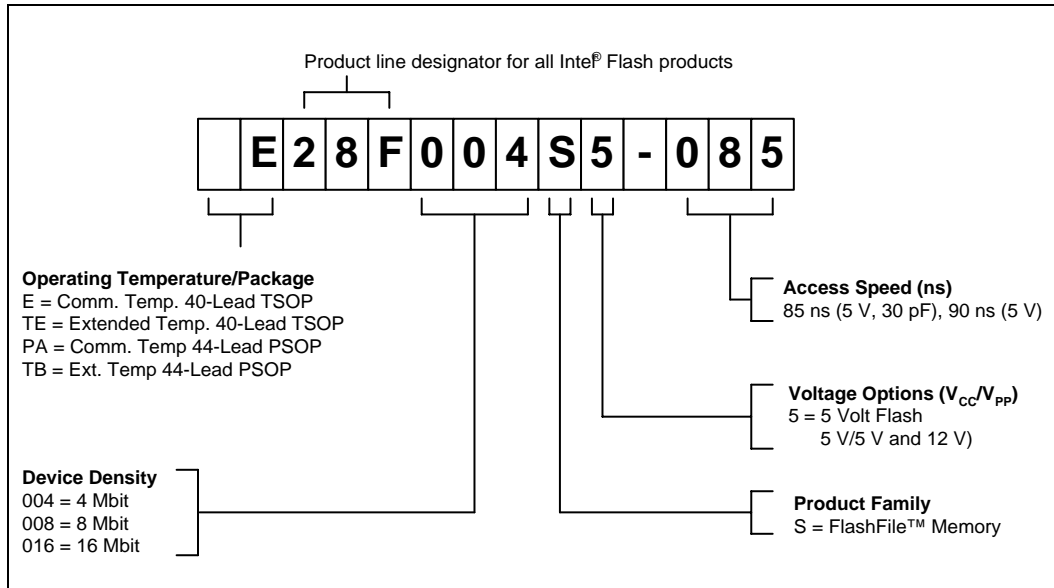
Product line designator for all Intel® Flash products

E 2 8 F 0 0 4 S 5 - 0 8 5

Operating Temperature/Package
E = Comm. Temp. 40-Lead TSOP
TE = Extended Temp. 40-Lead TSOP
PA = Comm. Temp 44-Lead PSOP
TB = Ext. Temp 44-Lead PSOP

Access Speed (ns)
85 ns (5 V, 30 pF), 90 ns (5 V)

Voltage Options ($V_{CC}$/$V_{PP}$)
5 = 5 Volt Flash
5 V/5 V and 12 V)

Device Density
004 = 4 Mbit
008 = 8 Mbit
016 = 16 Mbit

Product Family
S = FlashFile™ Memory